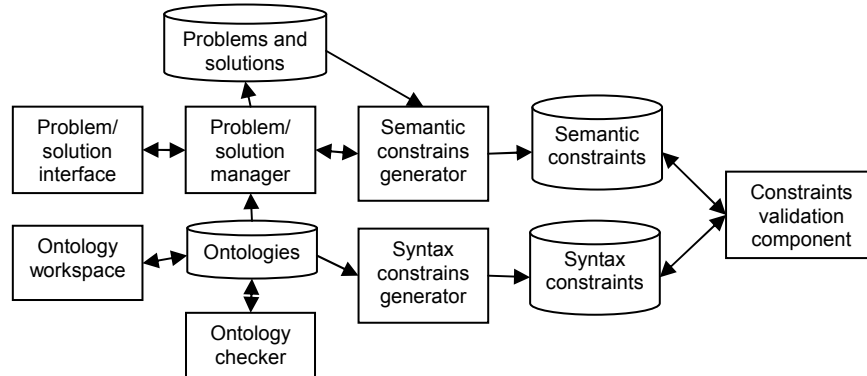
Problems and solutions

Problem/ solution interface

Problem/ solution manager

Semantic constrains generator

Semantic constraints

Constraints validation component

Ontology workspace

Ontologies

Syntax constrains generator

Syntax constraints

Ontology checker